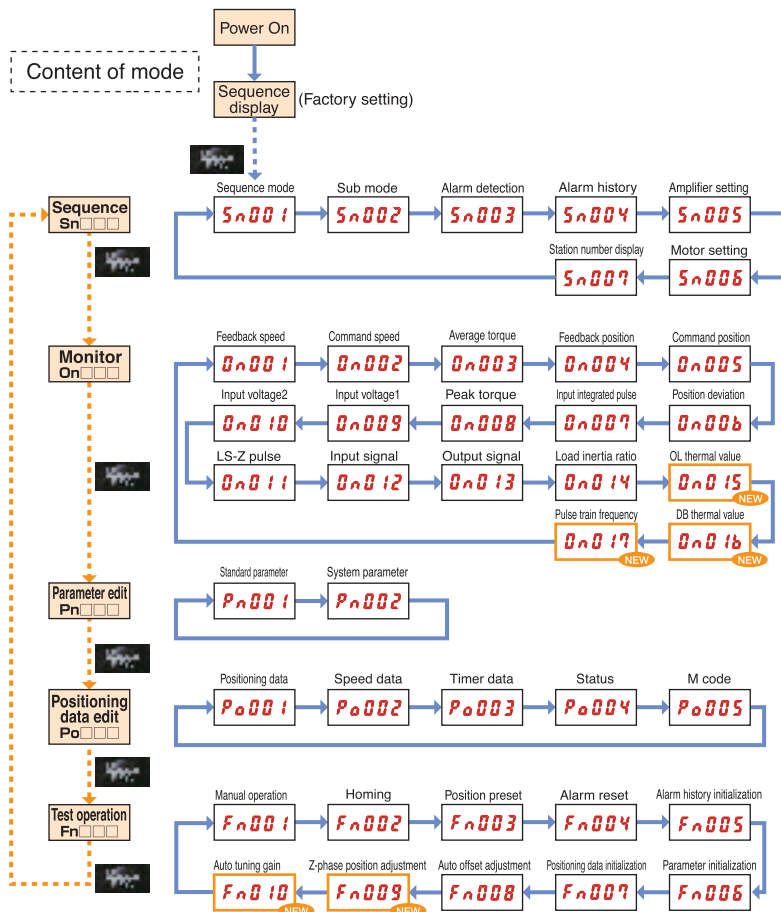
Power On

Content of mode

Sequence display (Factory setting)

Sequence Sn□□□

Sequence mode Sn001
Sub mode Sn002
Alarm detection Sn003
Alarm history Sn004
Amplifier setting Sn005
Motor setting Sn006
Station number display Sn007

Monitor On□□□

Feedback speed On001
Command speed On002
Average torque On003
Feedback position On004
Command position On005
Position deviation On006
Input integrated pulse On007
Peak torque On008
Input voltage1 On009
Input voltage2 On010
LS-Z pulse On011
Input signal On012
Output signal On013
Load inertia ratio On014
OL thermal value On015 NEW
DB thermal value On016 NEW
Pulse train frequency On017 NEW

Parameter edit Pn□□□

Standard parameter Pn001
System parameter Pn002

Positioning data edit Po□□□

Positioning data Po001
Speed data Po002
Timer data Po003
Status Po004
M code Po005

Test operation Fn□□□

Manual operation Fn001
Homing Fn002
Position preset Fn003
Alarm reset Fn004
Alarm history initialization Fn005
Parameter initialization Fn006
Positioning data initialization Fn007
Auto offset adjustment Fn008
Z-phase position adjustment Fn009 NEW
Auto tuning gain Fn010 NEW